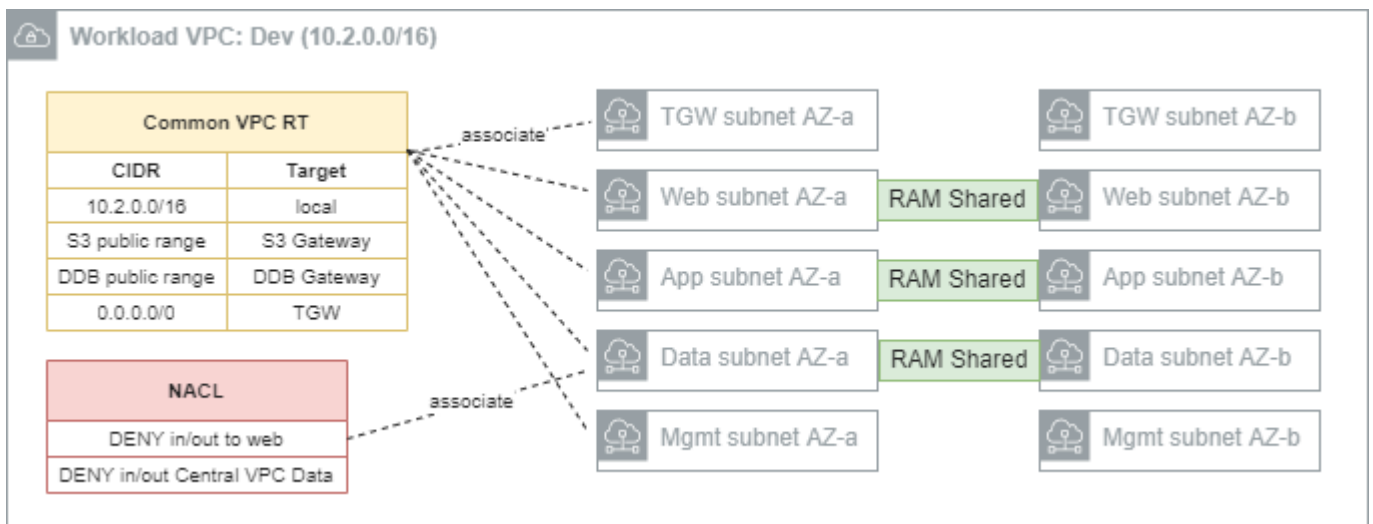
Workload VPC: Dev (10.2.0.0/16)

Common VPC RT

| CIDR | Target |
|---|---|
| 10.2.0.0/16 | local |
| S3 public range | S3 Gateway |
| DDB public range | DDB Gateway |
| 0.0.0.0/0 | TGW |

NACL

DENY in/out to web

DENY in/out Central VPC Data

associate

associate

TGW subnet AZ-a

TGW subnet AZ-b

Web subnet AZ-a

RAM Shared

Web subnet AZ-b

App subnet AZ-a

RAM Shared

App subnet AZ-b

Data subnet AZ-a

RAM Shared

Data subnet AZ-b

Mgmt subnet AZ-a

Mgmt subnet AZ-b